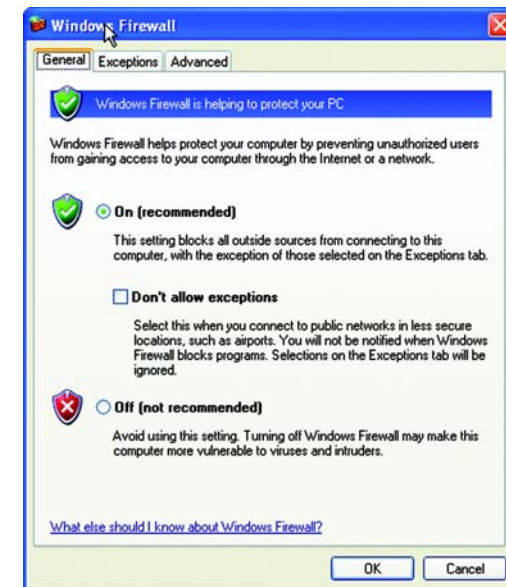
Windows Firewall

General | Exceptions | Advanced

Windows Firewall is helping to protect your PC

Windows Firewall helps protect your computer by preventing unauthorized users from gaining access to your computer through the Internet or a network.

On (recommended)

This setting blocks all outside sources from connecting to this computer, with the exception of those selected on the Exceptions tab.

Don't allow exceptions

Select this when you connect to public networks in less secure locations, such as airports. You will not be notified when Windows Firewall blocks programs. Selections on the Exceptions tab will be ignored.

Off (not recommended)

Avoid using this setting. Turning off Windows Firewall may make this computer more vulnerable to viruses and intruders.

What else should I know about Windows Firewall?

OK | Cancel